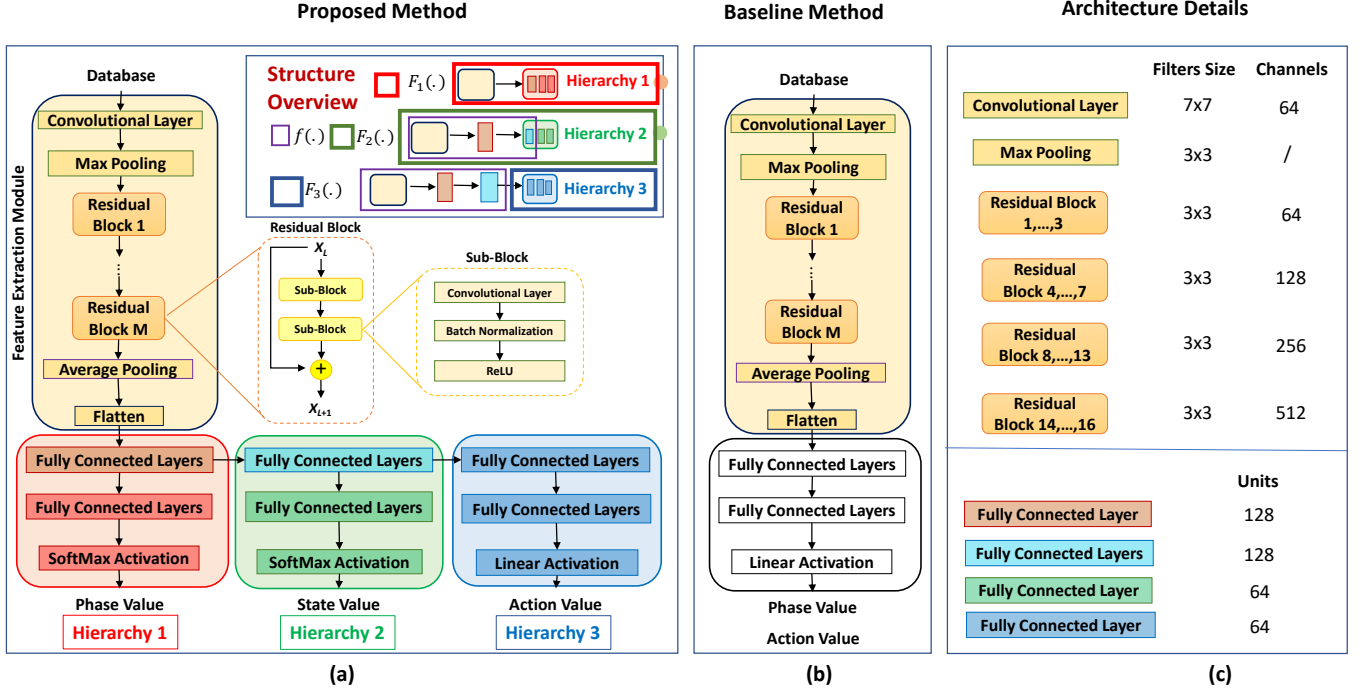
Proposed Method

Baseline Method

Architecture Details

Database

Convolutional Layer

Max Pooling

Residual Block 1

Residual Block M

Average Pooling

Flatten

Feature Extraction Module

Structure Overview

$F_1(.)$ Hierarchy 1

$f(.)$ $F_2(.)$ Hierarchy 2

$F_3(.)$ Hierarchy 3

Residual Block

$X_L$

Sub-Block

Sub-Block

+

$X_{L+1}$

Sub-Block

Convolutional Layer

Batch Normalization

ReLU

Fully Connected Layers

Fully Connected Layers

SoftMax Activation

Phase Value

Hierarchy 1

Fully Connected Layers

Fully Connected Layers

SoftMax Activation

State Value

Hierarchy 2

Fully Connected Layers

Fully Connected Layers

Linear Activation

Action Value

Hierarchy 3

(a)

Database

Convolutional Layer

Max Pooling

Residual Block 1

Residual Block M

Average Pooling

Flatten

Fully Connected Layers

Fully Connected Layers

Linear Activation

Phase Value

Action Value

(b)

| | Filters Size | Channels |
|---|---|---|
| Convolutional Layer | 7x7 | 64 |
| Max Pooling | 3x3 | / |
| Residual Block 1,...,3 | 3x3 | 64 |
| Residual Block 4,...,7 | 3x3 | 128 |
| Residual Block 8,...,13 | 3x3 | 256 |
| Residual Block 14,...,16 | 3x3 | 512 |

| | Units |
|---|---|
| Fully Connected Layer | 128 |
| Fully Connected Layers | 128 |
| Fully Connected Layer | 64 |
| Fully Connected Layer | 64 |

(c)